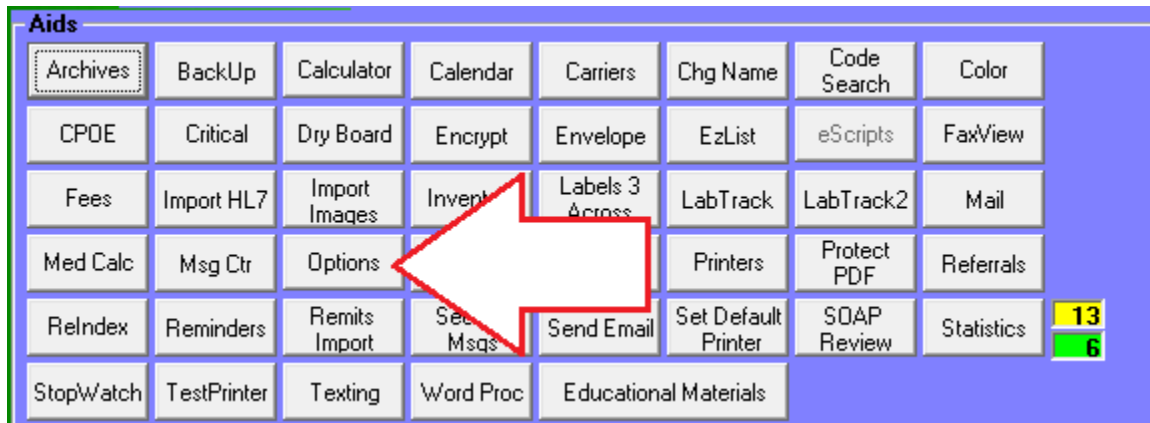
Aids

Archives
BackUp
Calculator
Calendar
Carriers
Chg Name
Code Search
Color

CPOE
Critical
Dry Board
Encrypt
Envelope
EzList
eScripts
FaxView

Fees
Import HL7
Import Images
Invent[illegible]
Labels 3 Across
LabTrack
LabTrack2
Mail

Med Calc
Msg Ctr
Options
Printers
Protect PDF
Referrals

ReIndex
Reminders
Remits Import
Se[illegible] Msgs
Send Email
Set Default Printer
SOAP Review
Statistics
13
6

StopWatch
TestPrinter
Texting
Word Proc
Educational Materials